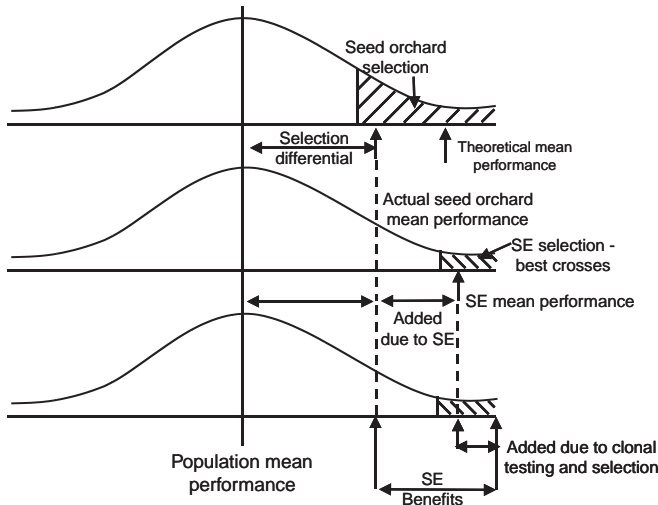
Seed orchard selection

Selection differential

Theoretical mean performance

Actual seed orchard mean performance

SE selection - best crosses

SE mean performance

Added due to SE

Added due to clonal testing and selection

Population mean performance

SE Benefits